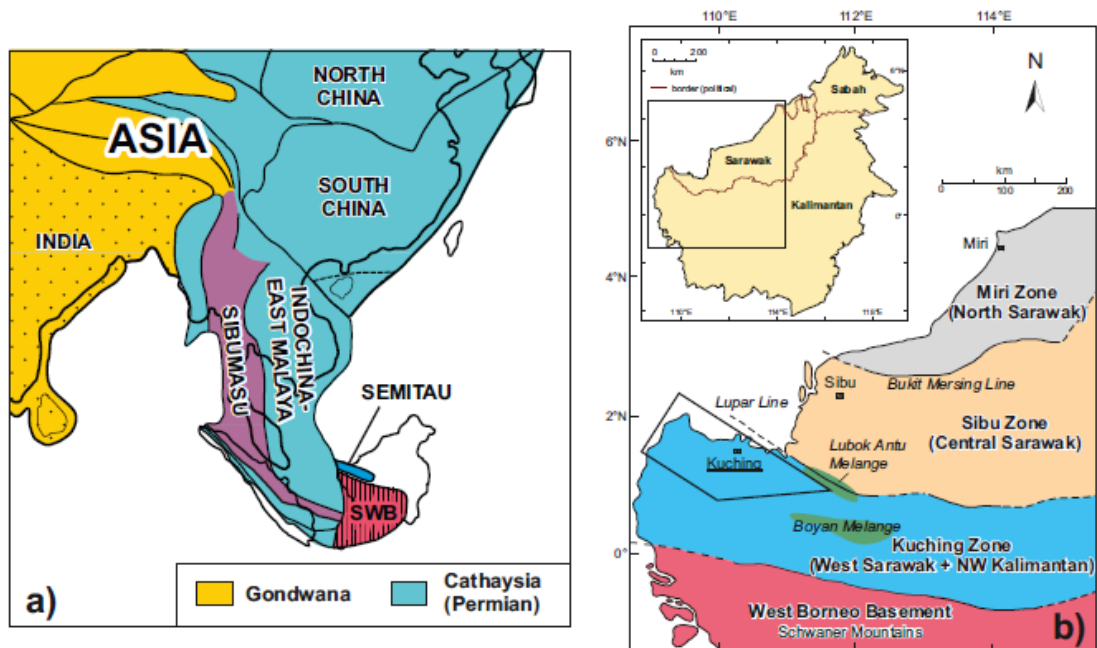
NORTH CHINA

ASIA

SOUTH CHINA

INDIA

SIBUMASU

INDOCHINA-EAST MALAYA

SEMITAU

SWB

a)

Gondwana

Cathaysia (Permian)

110°E 112°E 114°E

0 200
km
border (political)

Sabah

6°N

Sarawak

Kalimantan

4°N

N

km
0 100 200

Miri

Miri Zone (North Sarawak)

Sibu

Bukit Mersing Line

2°N

Lupar Line

Sibu Zone (Central Sarawak)

Kuching

Lubok Antu Melange

Boyan Melange

0°

Kuching Zone (West Sarawak + NW Kalimantan)

West Borneo Basement
Schwaner Mountains

b)